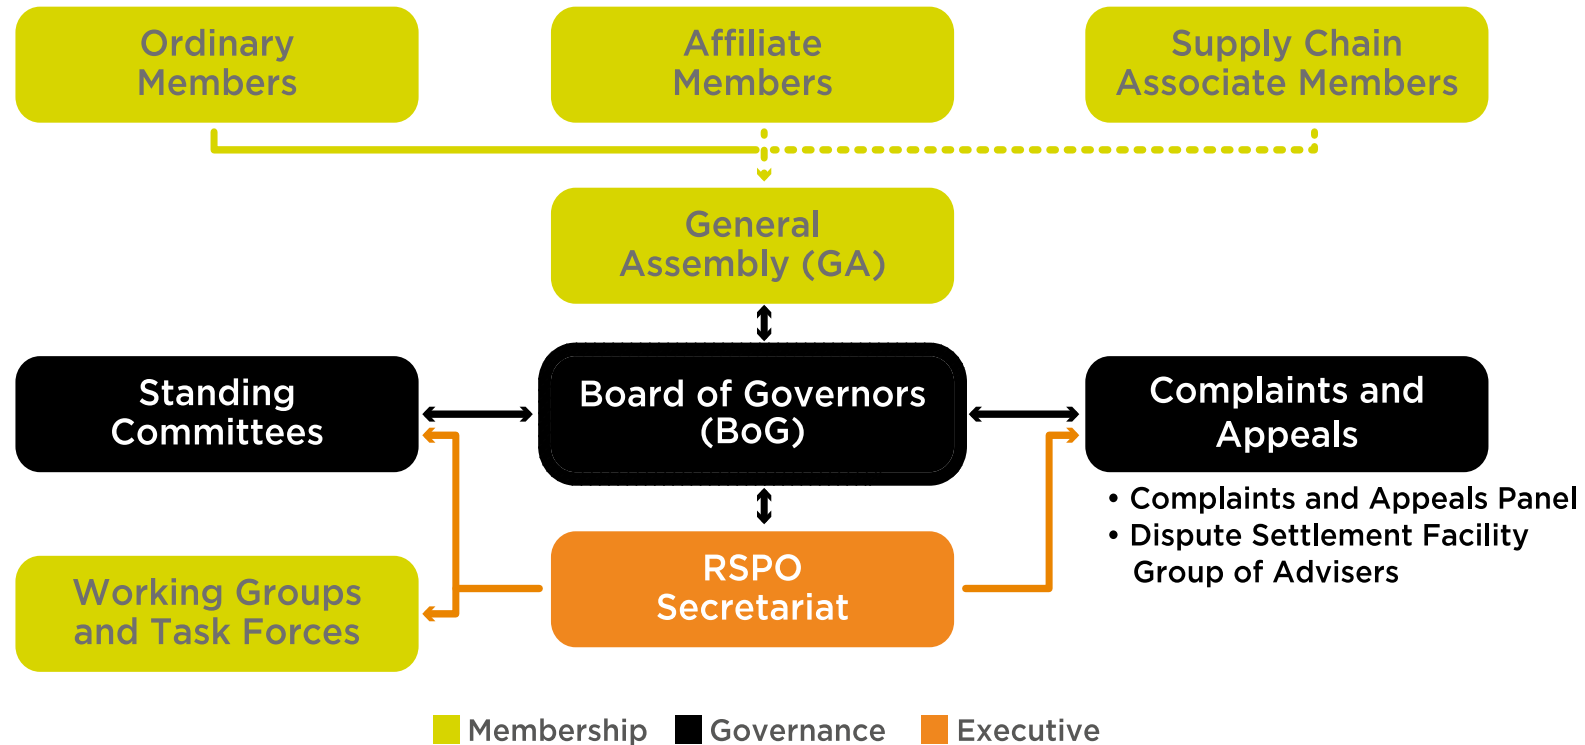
Ordinary Members

Affiliate Members

Supply Chain Associate Members

General Assembly (GA)

Standing Committees

Board of Governors (BoG)

Complaints and Appeals

• Complaints and Appeals Panel
• Dispute Settlement Facility Group of Advisers

Working Groups and Task Forces

RSPO Secretariat

Membership Governance Executive